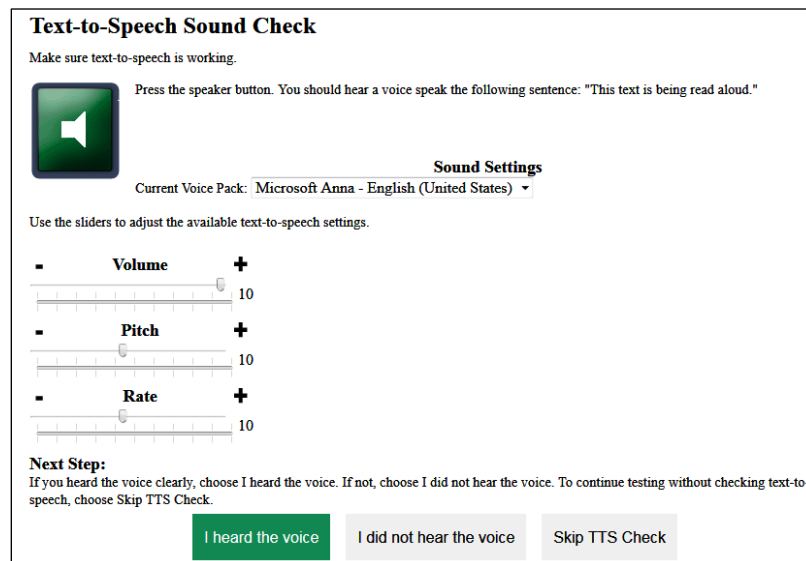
Text-to-Speech Sound Check

Make sure text-to-speech is working.

Press the speaker button. You should hear a voice speak the following sentence: "This text is being read aloud."

Sound Settings

Current Voice Pack: Microsoft Anna - English (United States)

Use the sliders to adjust the available text-to-speech settings.

- Volume +
10

- Pitch +
10

- Rate +
10

Next Step:

If you heard the voice clearly, choose I heard the voice. If not, choose I did not hear the voice. To continue testing without checking text-to-speech, choose Skip TTS Check.

I heard the voice

I did not hear the voice

Skip TTS Check